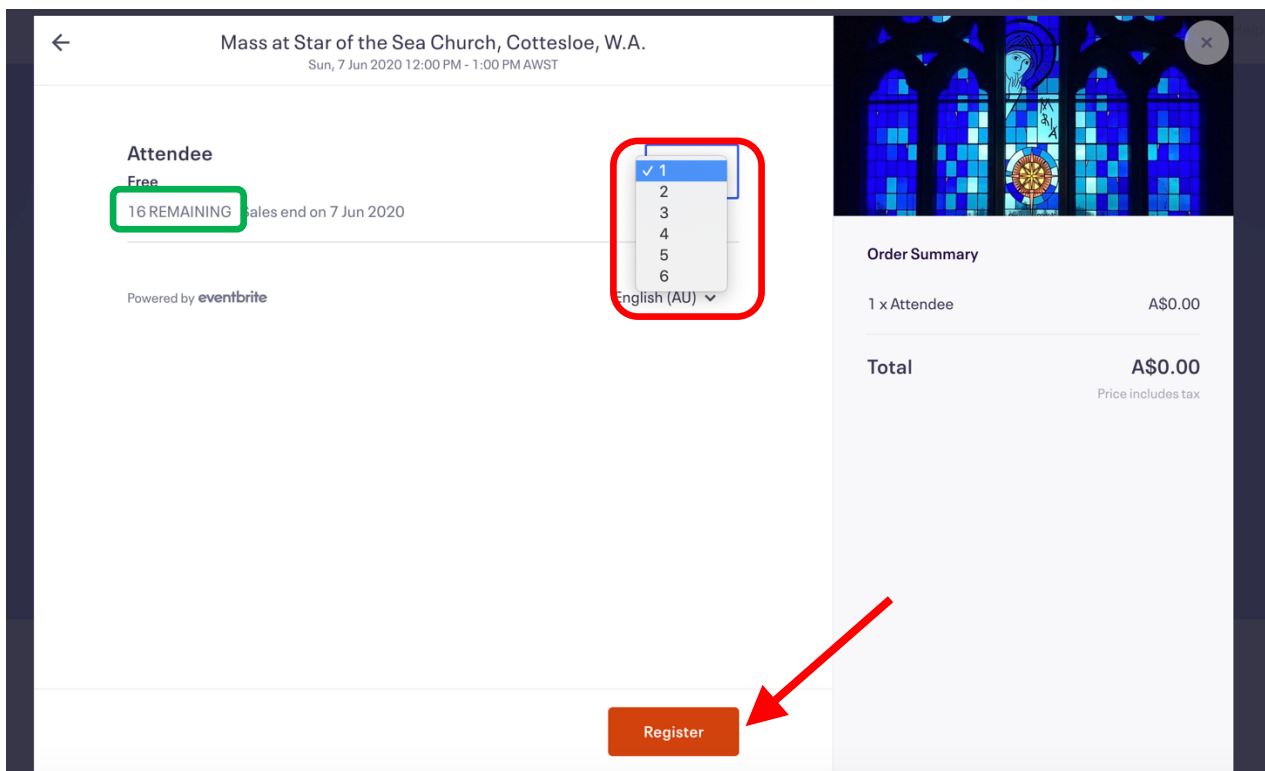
Mass at Star of the Sea Church, Cottesloe, W.A.
Sun, 7 Jun 2020 12:00 PM - 1:00 PM AWST

Attendee
Free
16 REMAINING Sales end on 7 Jun 2020

✓ 1
2
3
4
5
6

Powered by eventbrite

English (AU)

MARIA

Order Summary

1 x Attendee A$0.00

Total A$0.00
Price includes tax

Register